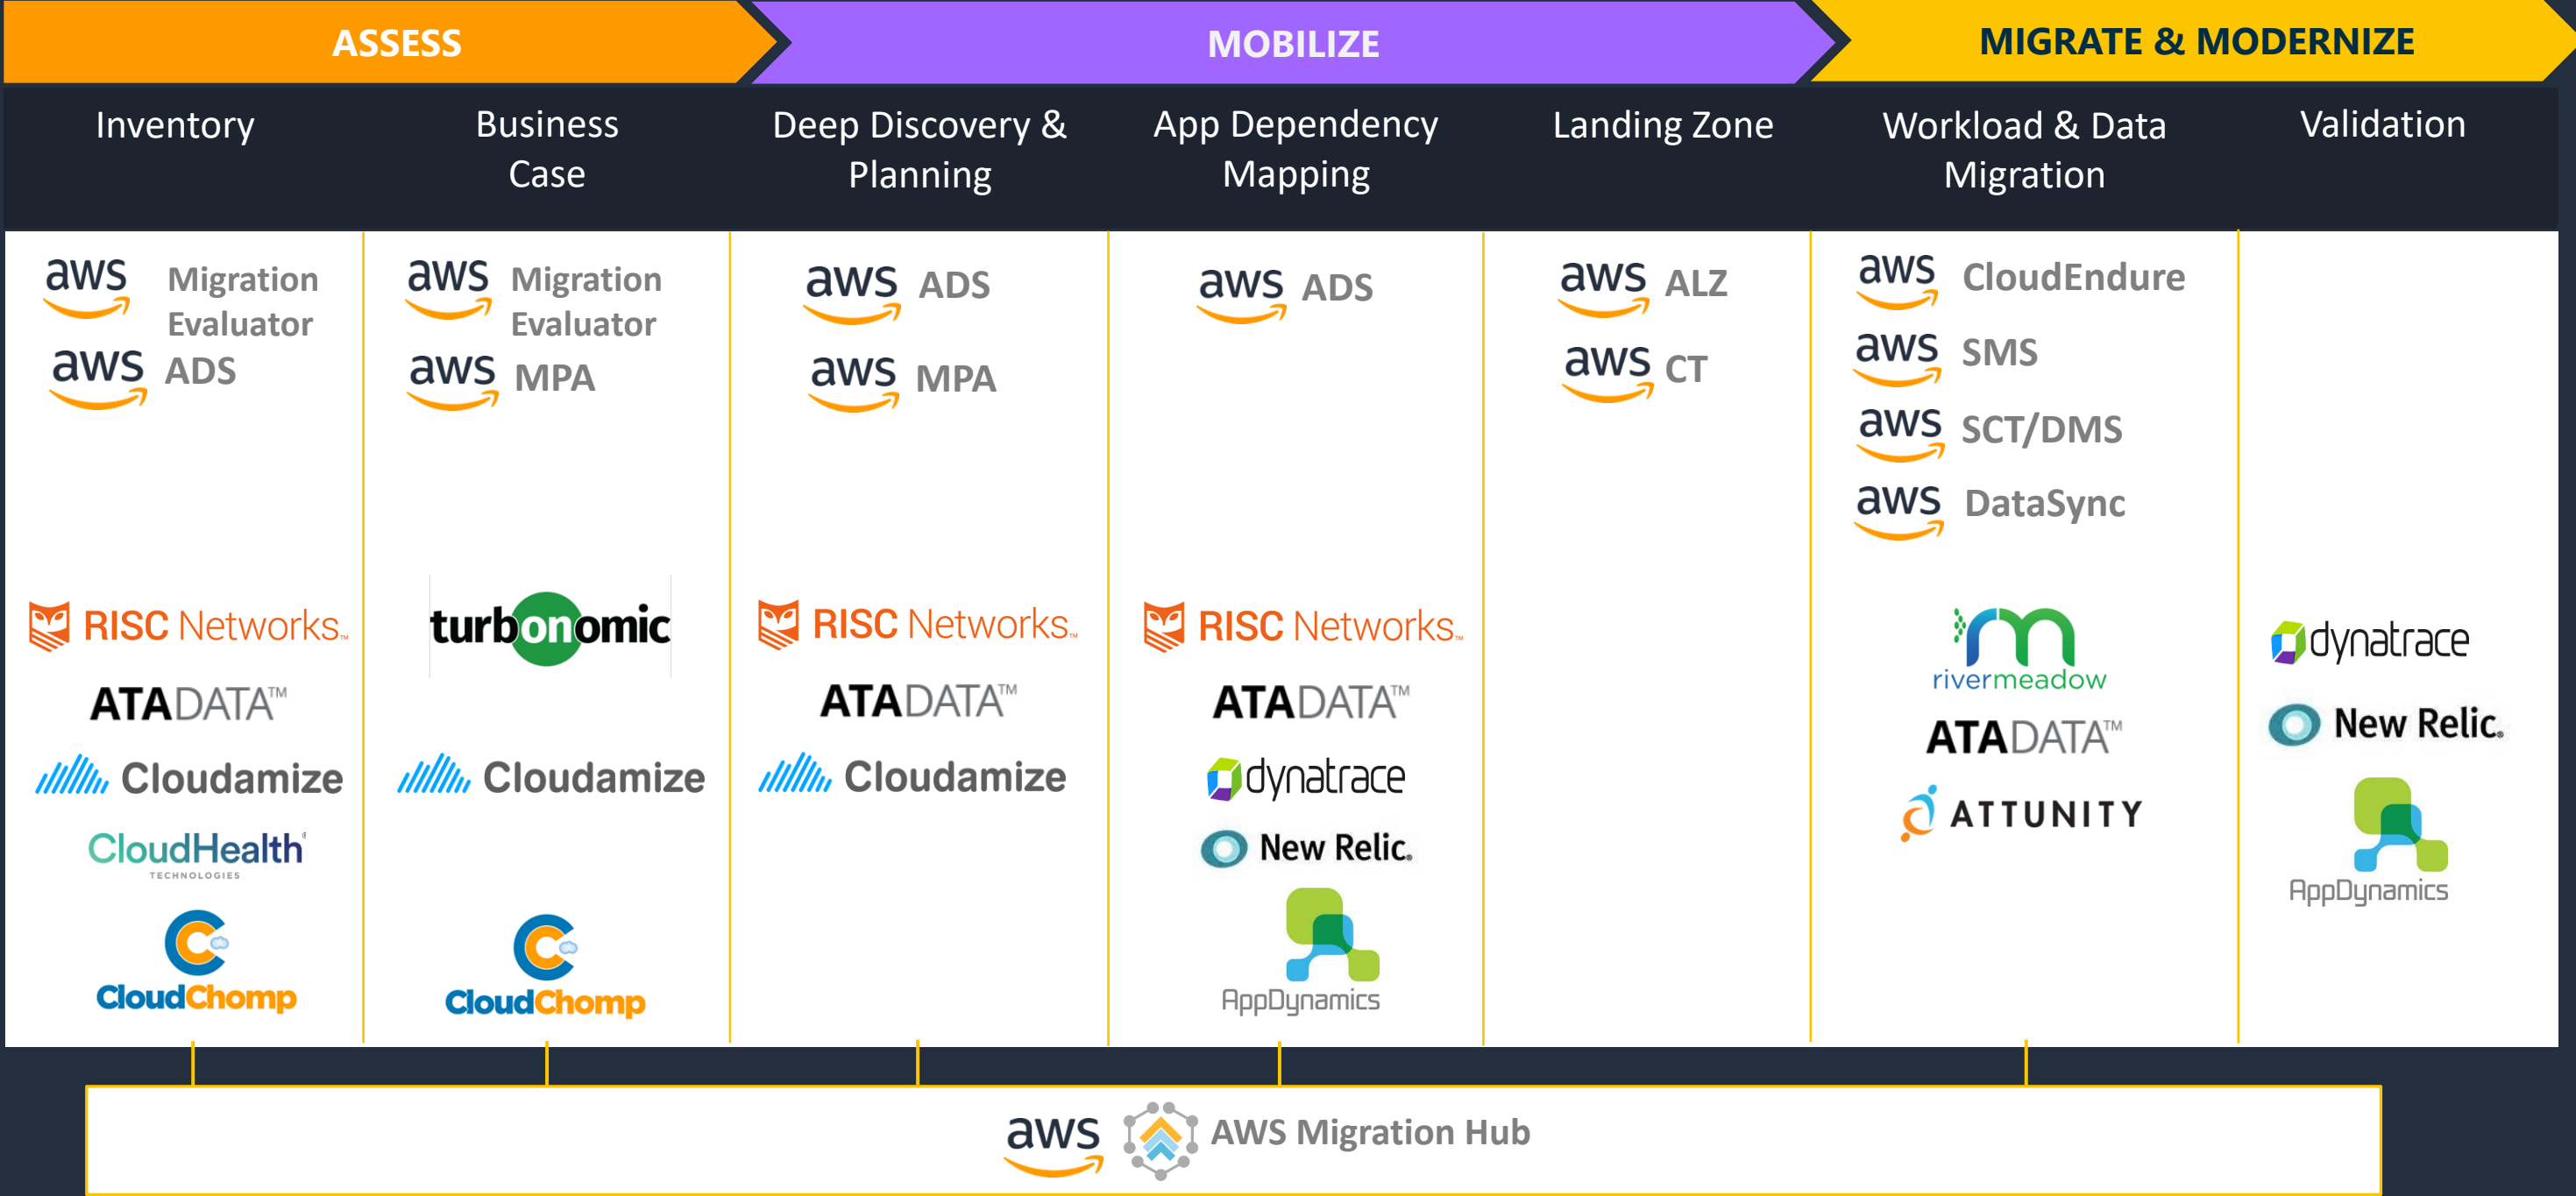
ASSESS | MOBILIZE | MIGRATE & MODERNIZE

| Inventory | Business Case | Deep Discovery & Planning | App Dependency Mapping | Landing Zone | Workload & Data Migration | Validation |
|---|---|---|---|---|---|---|
| aws Migration Evaluator<br>aws ADS | aws Migration Evaluator<br>aws MPA | aws ADS<br>aws MPA | aws ADS | aws ALZ<br>aws CT | aws CloudEndure<br>aws SMS<br>aws SCT/DMS<br>aws DataSync | |
| RISC Networks<br>ATADATA™<br>Cloudamize<br>CloudHealth TECHNOLOGIES<br>CloudChomp | turbonomic<br>Cloudamize<br>CloudChomp | RISC Networks<br>ATADATA™<br>Cloudamize | RISC Networks<br>ATADATA™<br>dynatrace<br>New Relic.<br>AppDynamics | | rivermeadow<br>ATADATA™<br>ATTUNITY | dynatrace<br>New Relic.<br>AppDynamics |

aws AWS Migration Hub